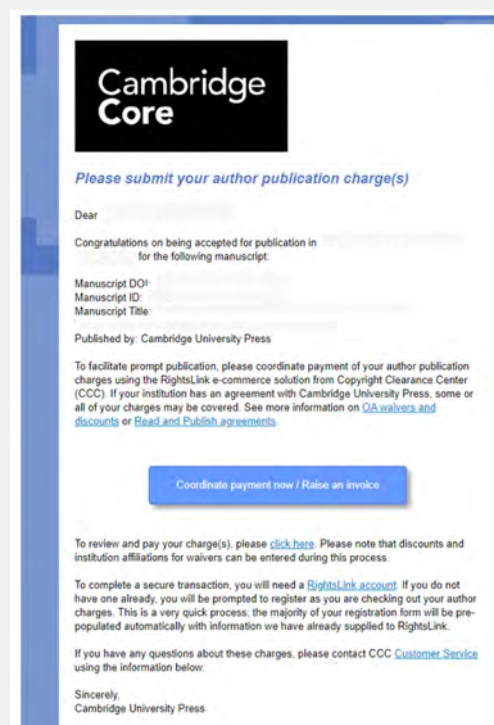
Cambridge Core

Please submit your author publication charge(s)

Dear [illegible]

Congratulations on being accepted for publication in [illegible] for the following manuscript:

Manuscript DOI: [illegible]
Manuscript ID: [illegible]
Manuscript Title: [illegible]

Published by: Cambridge University Press

To facilitate prompt publication, please coordinate payment of your author publication charges using the RightsLink e-commerce solution from Copyright Clearance Center (CCC). If your institution has an agreement with Cambridge University Press, some or all of your charges may be covered. See more information on OA waivers and discounts or Read and Publish agreements.

Coordinate payment now / Raise an invoice

To review and pay your charge(s), please click here. Please note that discounts and institution affiliations for waivers can be entered during this process.

To complete a secure transaction, you will need a RightsLink account. If you do not have one already, you will be prompted to register as you are checking out your author charges. This is a very quick process; the majority of your registration form will be pre-populated automatically with information we have already supplied to RightsLink.

If you have any questions about these charges, please contact CCC Customer Service using the information below.

Sincerely,
Cambridge University Press